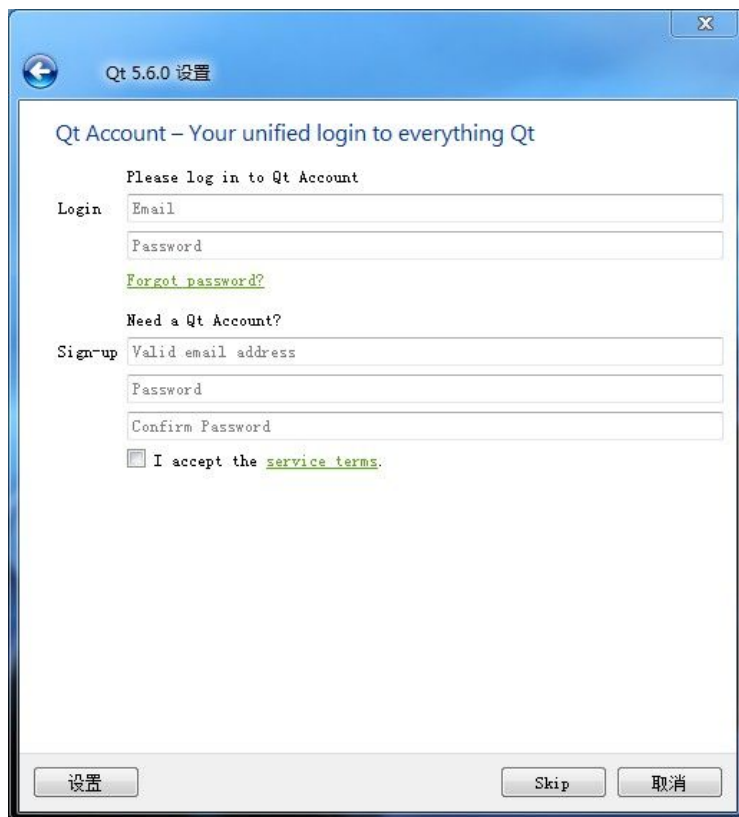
Qt 5.6.0 设置

Qt Account – Your unified login to everything Qt

Please log in to Qt Account

Login Email

Password

Forgot password?

Need a Qt Account?

Sign-up Valid email address

Password

Confirm Password

I accept the service terms.

设置

Skip

取消